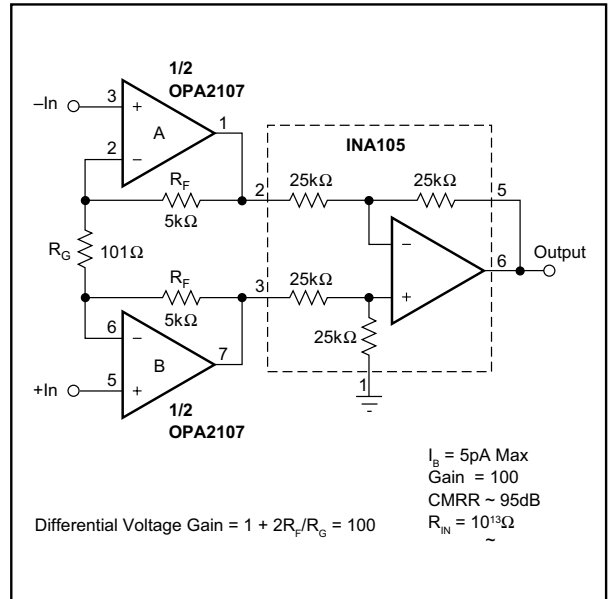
1/2
OPA2107

–In
3
+
2
–
A
1

INA105

$R_F$
5kΩ
2
25kΩ
25kΩ
5
–
6
Output

$R_G$
101Ω

$R_F$
5kΩ
3
25kΩ
+
25kΩ
1

6
–
B
7
5
+In
+

1/2
OPA2107

$I_B$ = 5pA Max
Gain = 100
CMRR ~ 95dB
$R_{IN}$ = $10^{13}$Ω
~

Differential Voltage Gain = 1 + $2R_F/R_G$ = 100